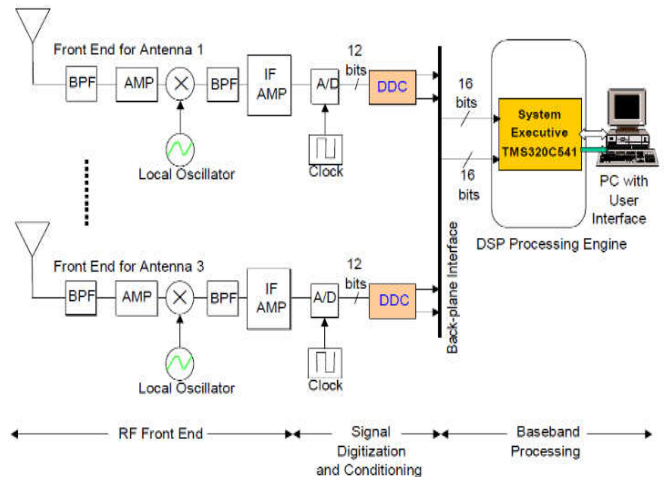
Front End for Antenna 1

BPF

AMP

BPF

IF AMP

A/D

12 bits

DDC

Local Oscillator

Clock

16 bits

System Executive TMS320C541

16 bits

PC with User Interface

DSP Processing Engine

Back-plane Interface

Front End for Antenna 3

BPF

AMP

BPF

IF AMP

A/D

12 bits

DDC

Local Oscillator

Clock

RF Front End

Signal Digitization and Conditioning

Baseband Processing